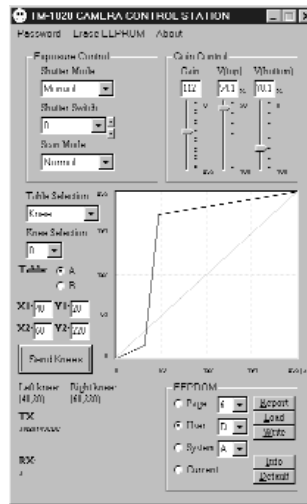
TM-1020 CAMERA CONTROL STATION

Password Erase EEPROM About

Exposure Control

Shutter Mode

Manual

Shutter Switch

0

Scan Mode

Normal

Gain Control

Gain V(top) V(bottom)

112 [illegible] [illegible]

Table Selection

Knee

Knee Selection

0

Table A B

X1 40 Y1 20

X2 60 Y2 220

Send Knees

Left knee (40,20) Right knee (60,220)

TX

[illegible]

RX

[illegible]

EEPROM

Page 6 Report

User 0 Load

System A Write

Current

Info

Default